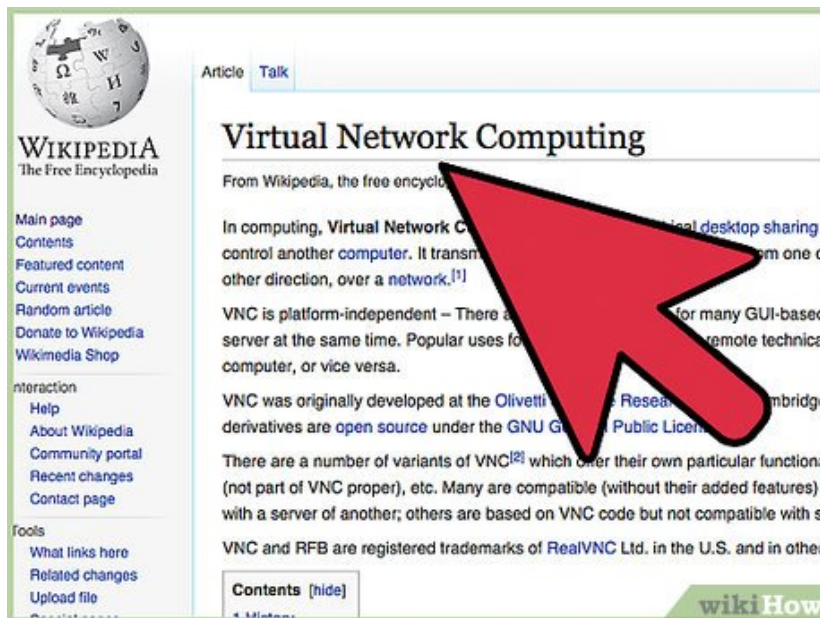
WIKIPEDIA
The Free Encyclopedia

Main page
Contents
Featured content
Current events
Random article
Donate to Wikipedia
Wikimedia Shop

nteraction
Help
About Wikipedia
Community portal
Recent changes
Contact page

Tools
What links here
Related changes
Upload file

Article Talk

Virtual Network Computing

From Wikipedia, the free encyclo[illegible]

In computing, Virtual Network C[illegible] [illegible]ical desktop sharing control another computer. It transm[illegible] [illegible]m one other direction, over a network.[1]

VNC is platform-independent – There a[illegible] for many GUI-base server at the same time. Popular uses fo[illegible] remote technica computer, or vice versa.

VNC was originally developed at the Olivetti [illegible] Resea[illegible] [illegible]mbridg derivatives are open source under the GNU G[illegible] Public Licen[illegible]

There are a number of variants of VNC[2] which o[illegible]er their own particular functiona (not part of VNC proper), etc. Many are compatible (without their added features) with a server of another; others are based on VNC code but not compatible with s

VNC and RFB are registered trademarks of RealVNC Ltd. in the U.S. and in othe

Contents [hide]

wikiHow